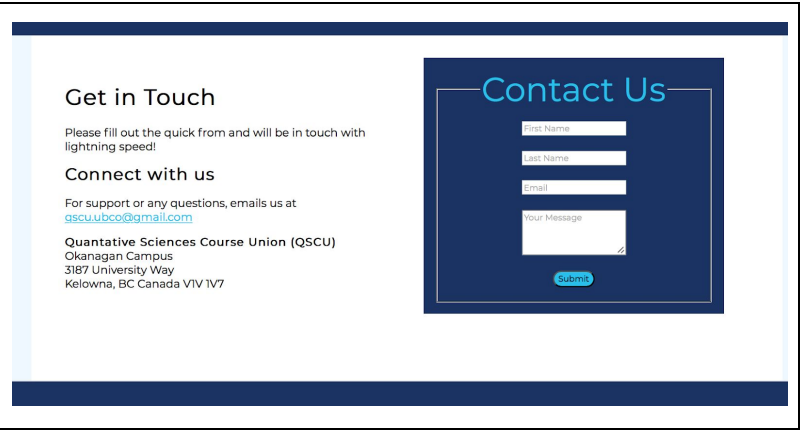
Get in Touch

Please fill out the quick from and will be in touch with lightning speed!

Connect with us

For support or any questions, emails us at qscu.ubco@gmail.com

Quantative Sciences Course Union (QSCU)
Okanagan Campus
3187 University Way
Kelowna, BC Canada V1V 1V7

Contact Us

First Name

Last Name

Email

Your Message

Submit